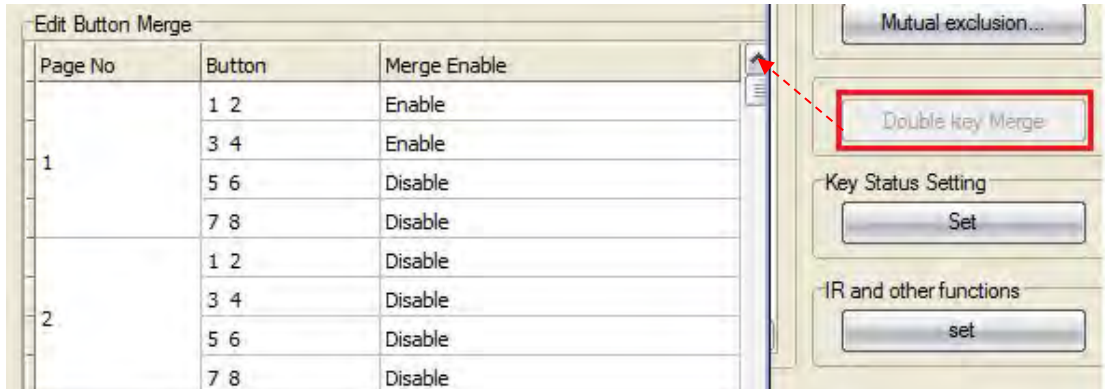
Edit Button Merge

| Page No | Button | Merge Enable |
|---|---|---|
| 1 | 1 2 | Enable |
| | 3 4 | Enable |
| | 5 6 | Disable |
| | 7 8 | Disable |
| 2 | 1 2 | Disable |
| | 3 4 | Disable |
| | 5 6 | Disable |
| | 7 8 | Disable |

Mutual exclusion...

Double key Merge

Key Status Setting

Set

IR and other functions

set